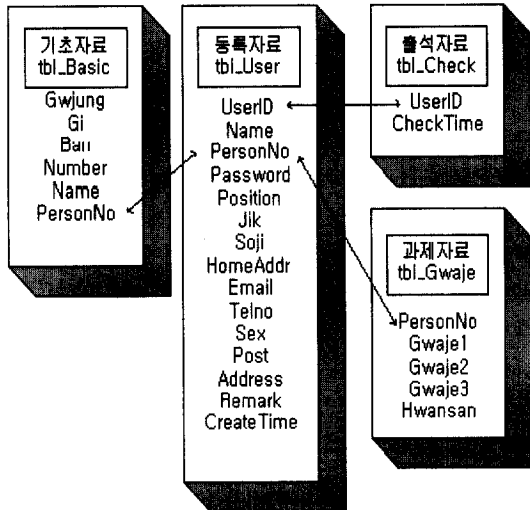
기초자료
tbl_Basic

Gwjung
Gi
Ban
Number
Name
PersonNo

등록자료
tbl_User

UserID
Name
PersonNo
Password
Position
Jik
Soji
HomeAddr
Email
Telno
Sex
Post
Address
Remark
CreateTime

출석자료
tbl_Check

UserID
CheckTime

과제자료
tbl_Gwaje

PersonNo
Gwaje1
Gwaje2
Gwaje3
Hwansan